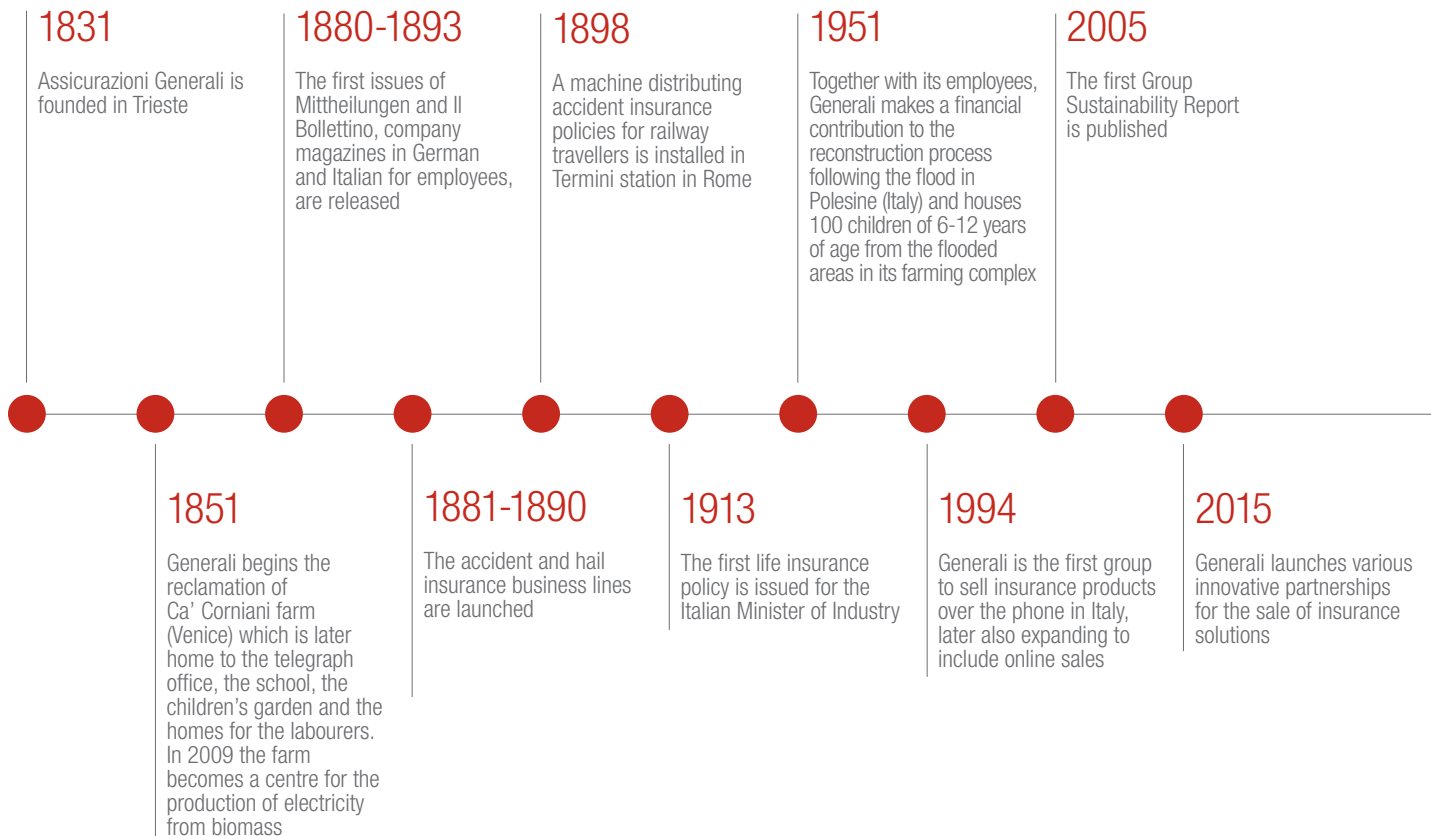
1831

Assicurazioni Generali is founded in Trieste

1851

Generali begins the reclamation of Ca' Corniani farm (Venice) which is later home to the telegraph office, the school, the children's garden and the homes for the labourers. In 2009 the farm becomes a centre for the production of electricity from biomass

1880-1893

The first issues of Mittheilungen and Il Bollettino, company magazines in German and Italian for employees, are released

1881-1890

The accident and hail insurance business lines are launched

1898

A machine distributing accident insurance policies for railway travellers is installed in Termini station in Rome

1913

The first life insurance policy is issued for the Italian Minister of Industry

1951

Together with its employees, Generali makes a financial contribution to the reconstruction process following the flood in Polesine (Italy) and houses 100 children of 6-12 years of age from the flooded areas in its farming complex

1994

Generali is the first group to sell insurance products over the phone in Italy, later also expanding to include online sales

2005

The first Group Sustainability Report is published

2015

Generali launches various innovative partnerships for the sale of insurance solutions